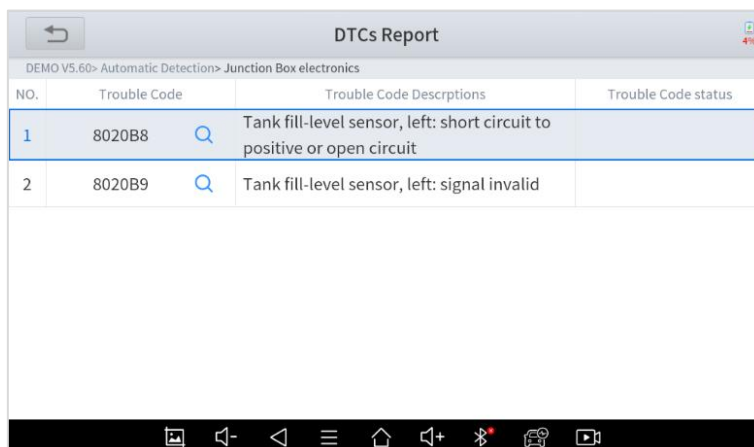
DTCs Report

DEMO V5.60> Automatic Detection> Junction Box electronics

| NO. | Trouble Code | Trouble Code Descrptions | Trouble Code status |
|---|---|---|---|
| 1 | 8020B8 | Tank fill-level sensor, left: short circuit to positive or open circuit | |
| 2 | 8020B9 | Tank fill-level sensor, left: signal invalid | |